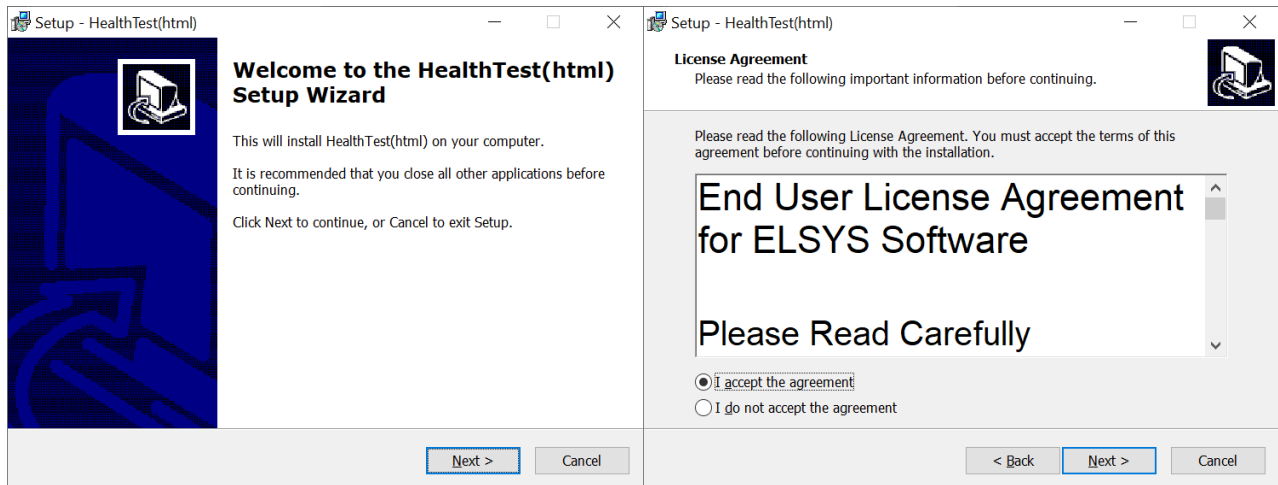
Setup - HealthTest(html)

Welcome to the HealthTest(html) Setup Wizard

This will install HealthTest(html) on your computer.

It is recommended that you close all other applications before continuing.

Click Next to continue, or Cancel to exit Setup.

Next >
Cancel

Setup - HealthTest(html)

License Agreement
Please read the following important information before continuing.

Please read the following License Agreement. You must accept the terms of this agreement before continuing with the installation.

End User License Agreement for ELSYS Software

Please Read Carefully

I accept the agreement
I do not accept the agreement

< Back
Next >
Cancel